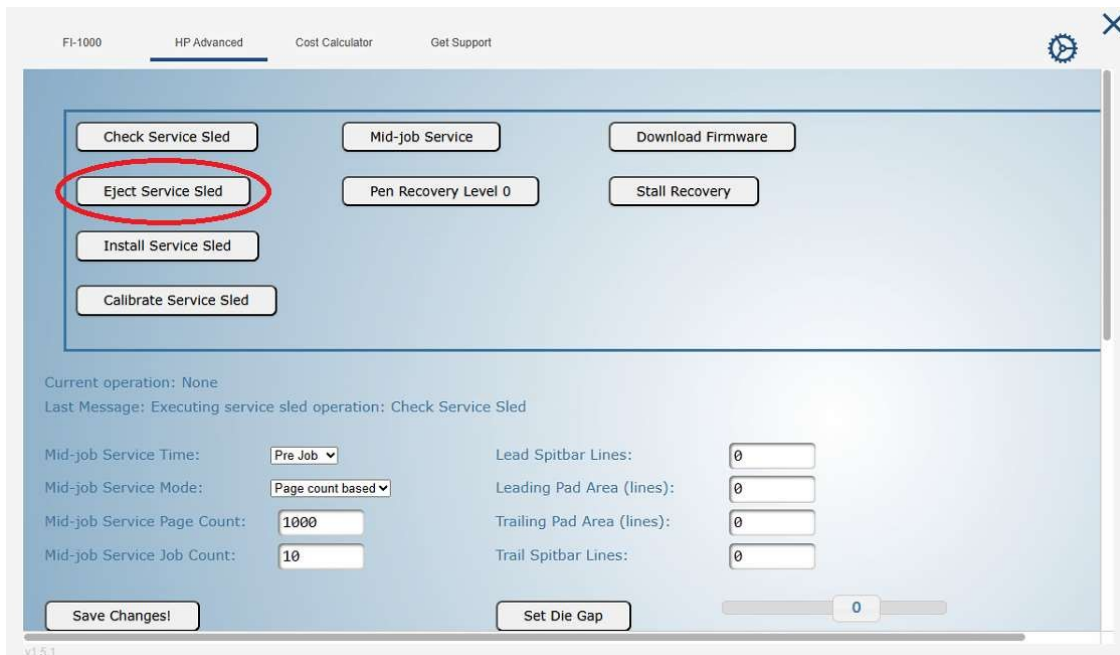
FI-1000 HP Advanced Cost Calculator Get Support

Check Service Sled
Mid-job Service
Download Firmware
Eject Service Sled
Pen Recovery Level 0
Stall Recovery
Install Service Sled
Calibrate Service Sled

Current operation: None
Last Message: Executing service sled operation: Check Service Sled

Mid-job Service Time: Pre Job
Mid-job Service Mode: Page count based
Mid-job Service Page Count: 1000
Mid-job Service Job Count: 10
Lead Spitbar Lines: 0
Leading Pad Area (lines): 0
Trailing Pad Area (lines): 0
Trail Spitbar Lines: 0

Save Changes!
Set Die Gap
0

v1.5.1